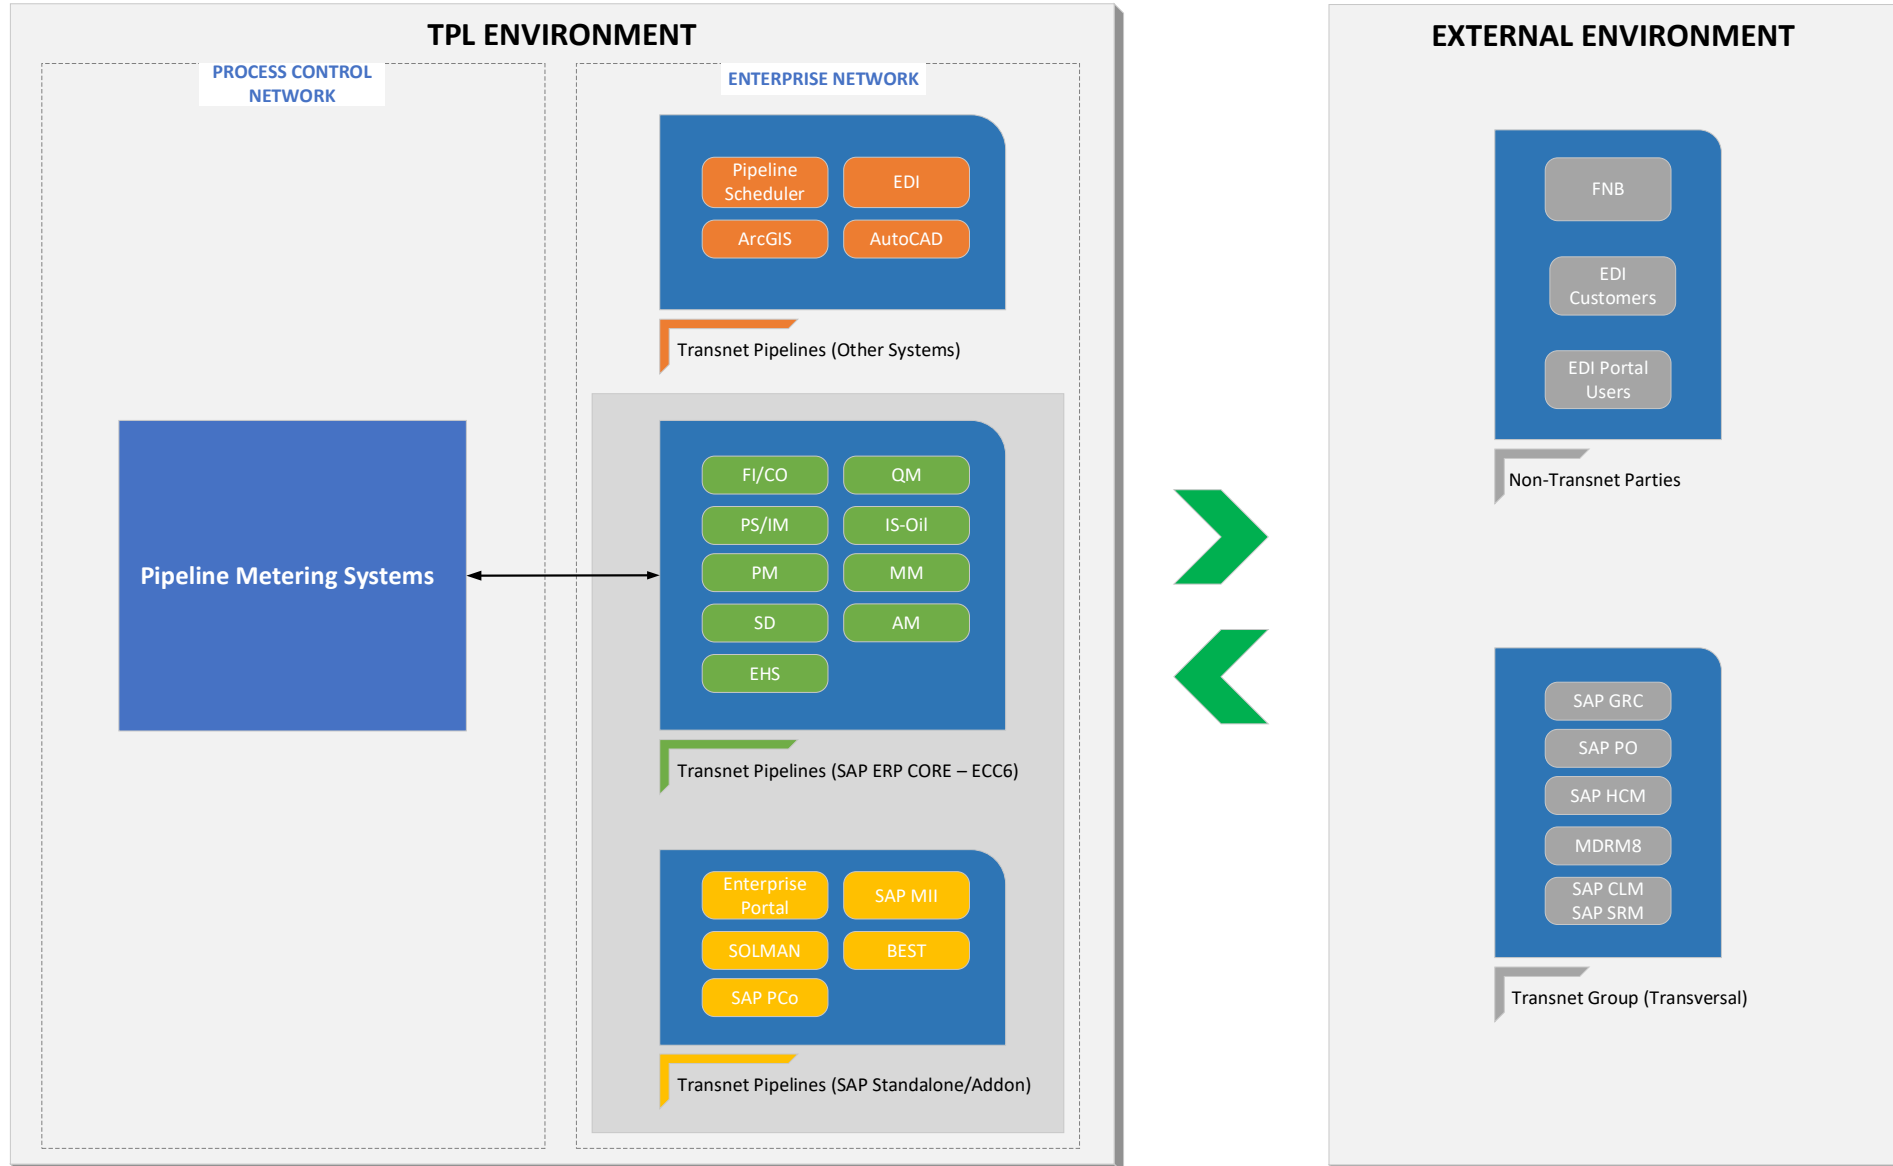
TPL ENVIRONMENT

PROCESS CONTROL NETWORK

Pipeline Metering Systems

ENTERPRISE NETWORK

Pipeline Scheduler
EDI
ArcGIS
AutoCAD

Transnet Pipelines (Other Systems)

FI/CO
QM
PS/IM
IS-Oil
PM
MM
SD
AM
EHS

Transnet Pipelines (SAP ERP CORE – ECC6)

Enterprise Portal
SAP MII
SOLMAN
BEST
SAP PCo

Transnet Pipelines (SAP Standalone/Addon)

EXTERNAL ENVIRONMENT

FNB
EDI Customers
EDI Portal Users

Non-Transnet Parties

SAP GRC
SAP PO
SAP HCM
MDRM8
SAP CLM SAP SRM

Transnet Group (Transversal)